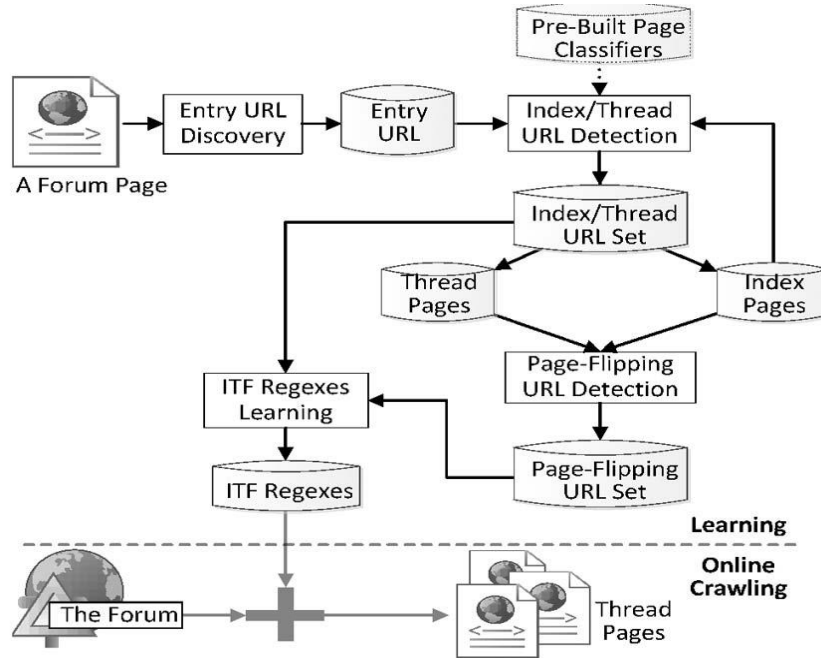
Pre-Built Page Classifiers

A Forum Page

Entry URL Discovery

Entry URL

Index/Thread URL Detection

Index/Thread URL Set

Thread Pages

Index Pages

Page-Flipping URL Detection

ITF Regexes Learning

ITF Regexes

Page-Flipping URL Set

Learning

Online Crawling

The Forum

Thread Pages